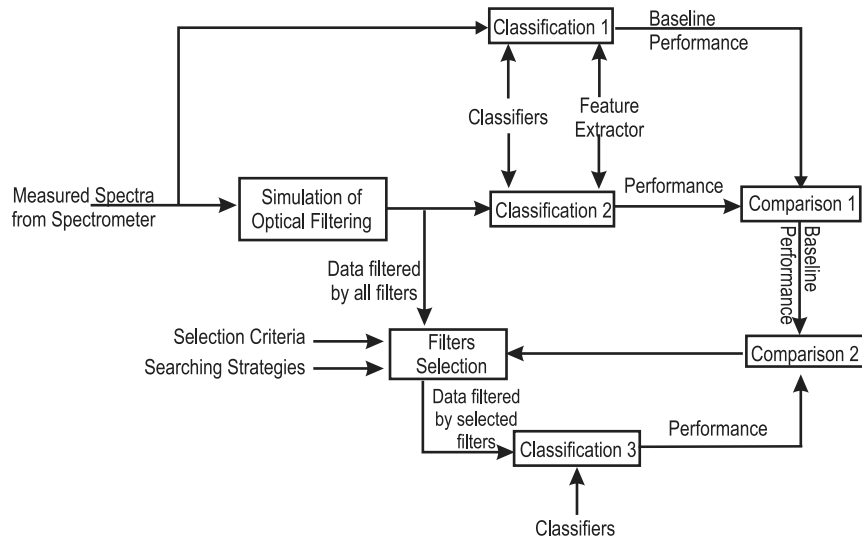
Classification 1

Baseline Performance

Classifiers

Feature Extractor

Measured Spectra from Spectrometer

Simulation of Optical Filtering

Classification 2

Performance

Comparison 1

Baseline Performance

Data filtered by all filters

Selection Criteria

Searching Strategies

Filters Selection

Comparison 2

Data filtered by selected filters

Classification 3

Performance

Classifiers